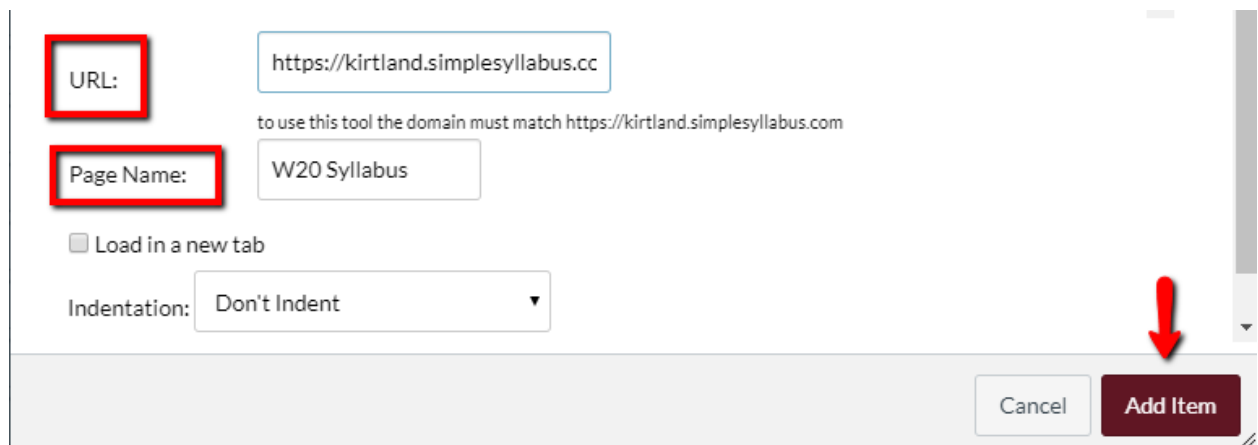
URL:

https://kirtland.simplesyllabus.cc

to use this tool the domain must match https://kirtland.simplesyllabus.com

Page Name:

W20 Syllabus

Load in a new tab

Indentation: Don't Indent

Cancel

Add Item